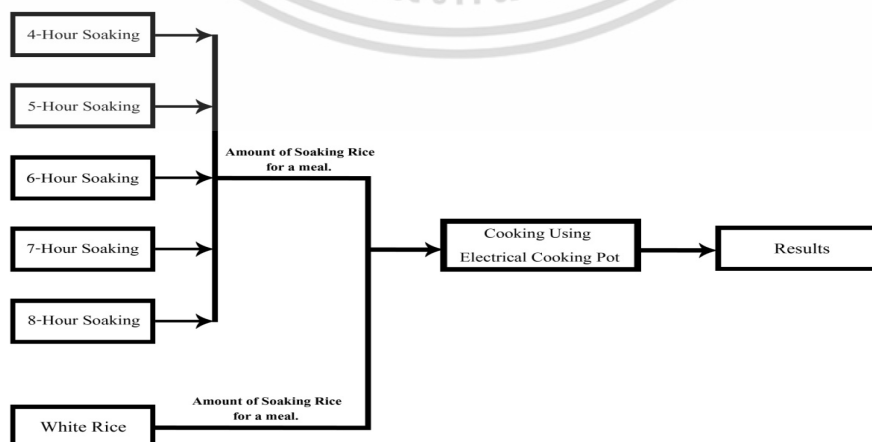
4-Hour Soaking

5-Hour Soaking

6-Hour Soaking

7-Hour Soaking

8-Hour Soaking

Amount of Soaking Rice for a meal.

Cooking Using Electrical Cooking Pot

Results

White Rice

Amount of Soaking Rice for a meal.